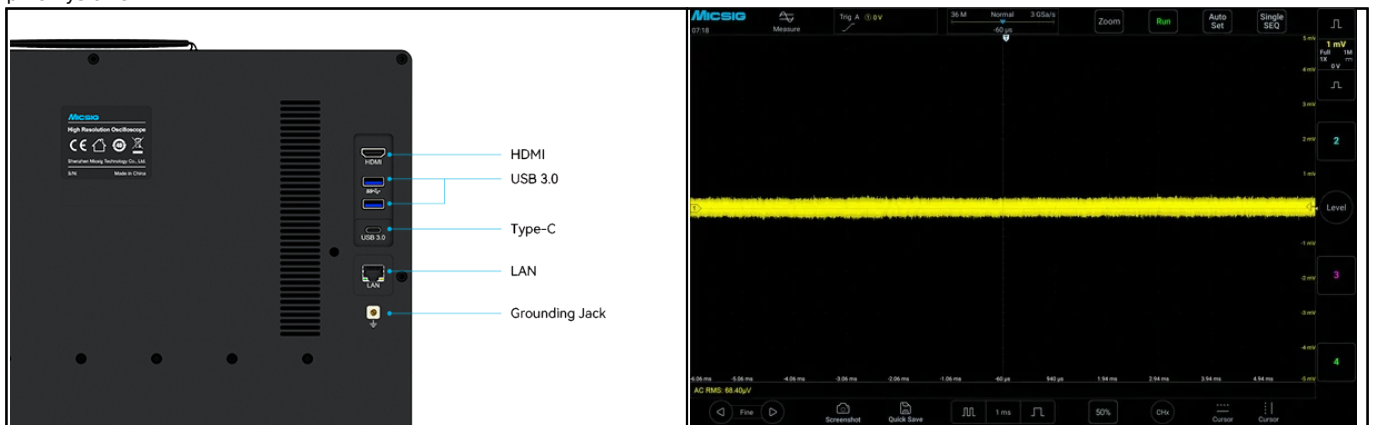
Micsig
High Resolution Oscilloscope
CE
Shenzhen Micsig Technology Co., Ltd.
S/N
Made in China

HDMI
USB 3.0
HDMI
USB 3.0
Type-C
LAN
LAN
Grounding Jack

Micsig
07:18
Measure
Trig A ① 0 V
36 M
Normal
3 GSa/s
-60 µs
Zoom
Run
Auto Set
Single SEQ
5 mV
4 mV
3 mV
2 mV
1 mV
-1 mV
-2 mV
-3 mV
-4 mV
-5 mV
1 mV
Full
1X
1M
0 V
2
Level
3
4
-6.06 ms
-5.06 ms
-4.06 ms
-3.06 ms
-2.06 ms
-1.06 ms
-60 µs
940 µs
1.94 ms
2.94 ms
3.94 ms
4.94 ms
AC RMS: 68.40µV
Fine
Screenshot
Quick Save
1 ms
50%
CHx
Cursor
Cursor